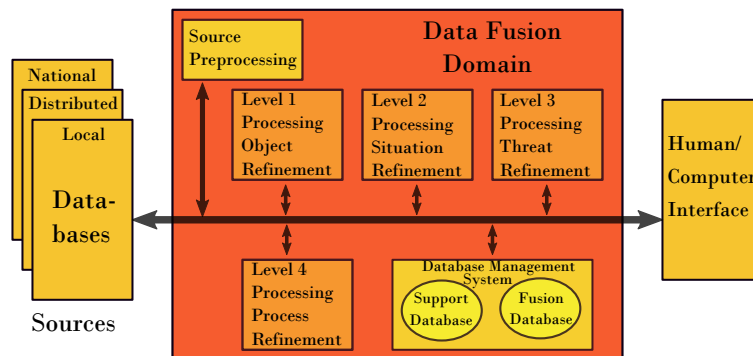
National

Distributed

Local

Databases

Sources

Source Preprocessing

Data Fusion Domain

Level 1 Processing Object Refinement

Level 2 Processing Situation Refinement

Level 3 Processing Threat Refinement

Level 4 Processing Process Refinement

Database Management System

Support Database

Fusion Database

Human/ Computer Interface